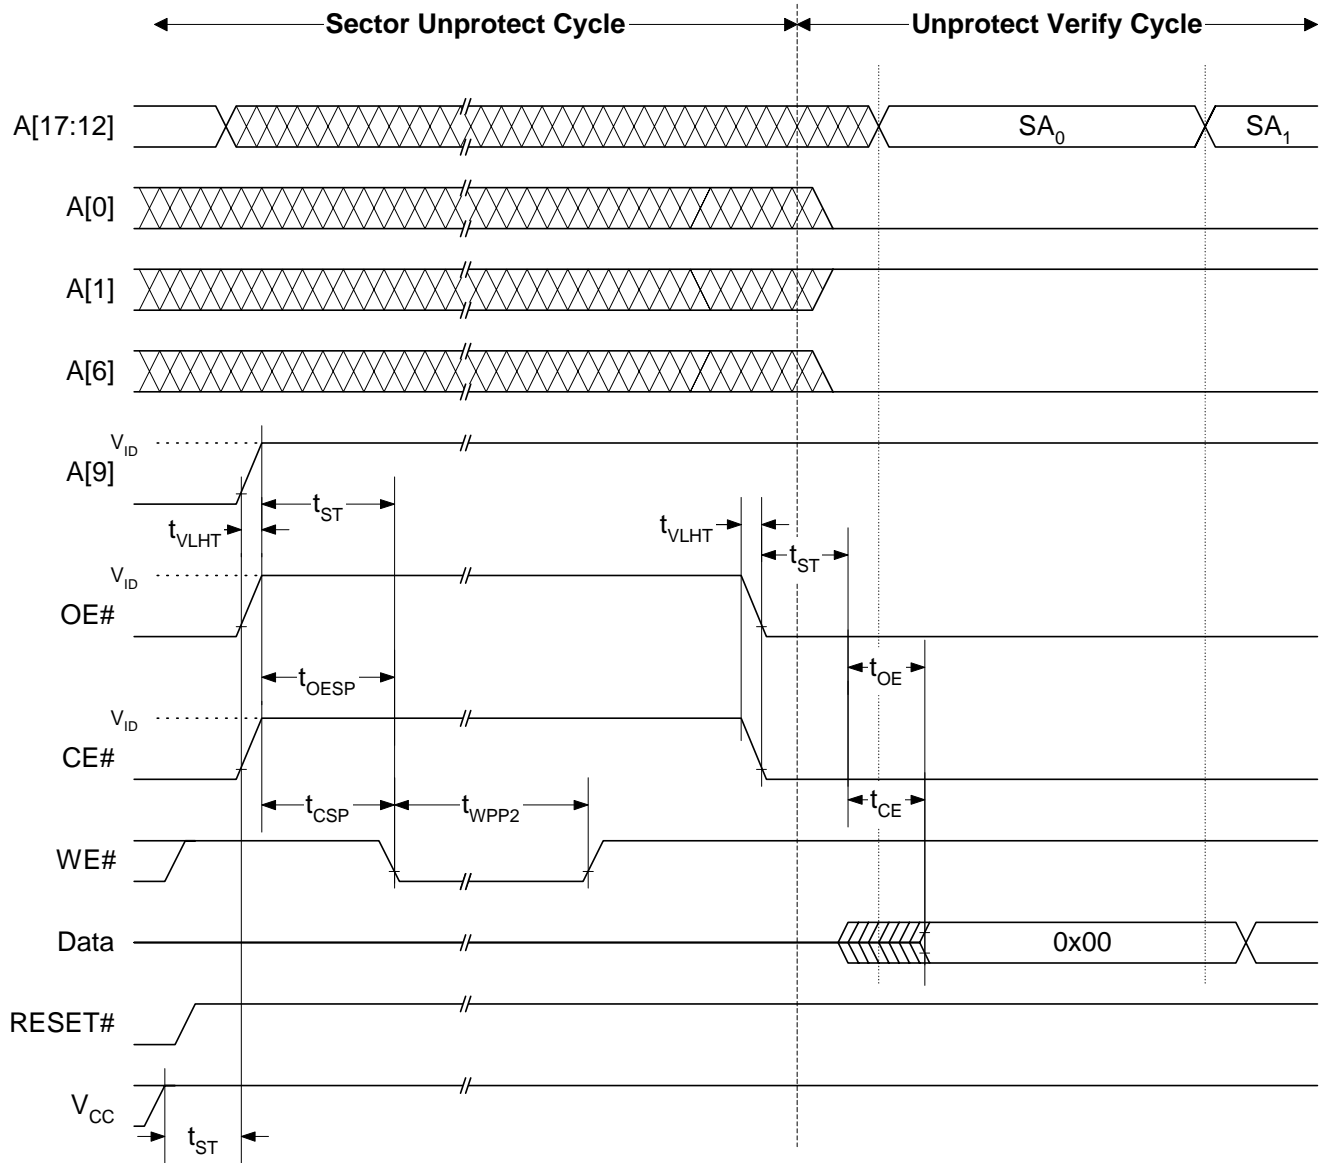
Sector Unprotect Cycle

Unprotect Verify Cycle

A[17:12]

$SA_0$

$SA_1$

A[0]

A[1]

A[6]

$V_{ID}$

A[9]

$t_{ST}$

$t_{VLHT}$

$t_{VLHT}$

$t_{ST}$

$V_{ID}$

OE#

$t_{OE}$

$t_{OESP}$

$V_{ID}$

CE#

$t_{CSP}$

$t_{WPP2}$

$t_{CE}$

WE#

Data

0x00

RESET#

$V_{CC}$

$t_{ST}$